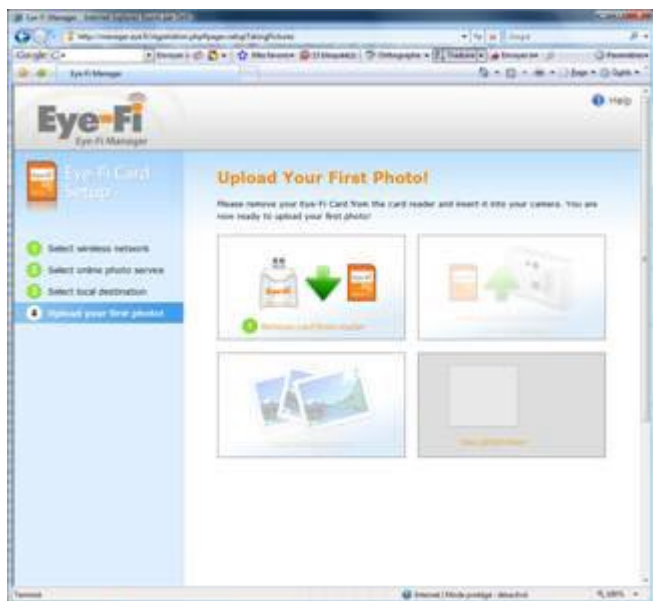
Eye-Fi Manager - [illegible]

Google

Eye-Fi Manager

Eye-Fi
Eye-Fi Manager

Help

Eye-Fi Card Setup

Select wireless network
Select online photo service
Select local destination
4 Upload your first photo!

Upload Your First Photo!

Please remove your Eye-Fi Card from the card reader and insert it into your camera. You are now ready to upload your first photo!

Remove card from reader

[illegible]

Terminé

Internet | Mode protégé : désactivé

100%